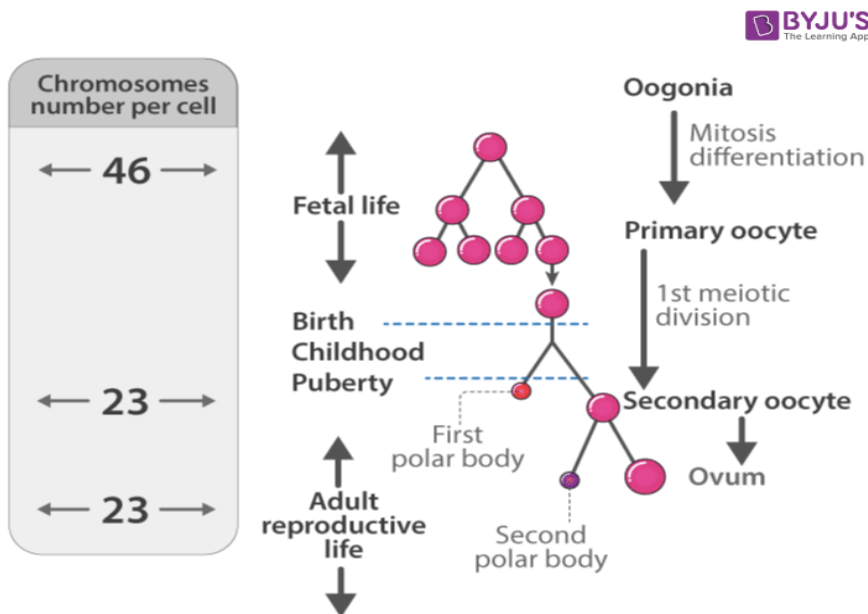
BYJU'S
The Learning App

Chromosomes number per cell

46

23

23

Fetal life

Birth

Childhood

Puberty

Adult reproductive life

First polar body

Second polar body

Oogonia

Mitosis differentiation

Primary oocyte

1st meiotic division

Secondary oocyte

Ovum